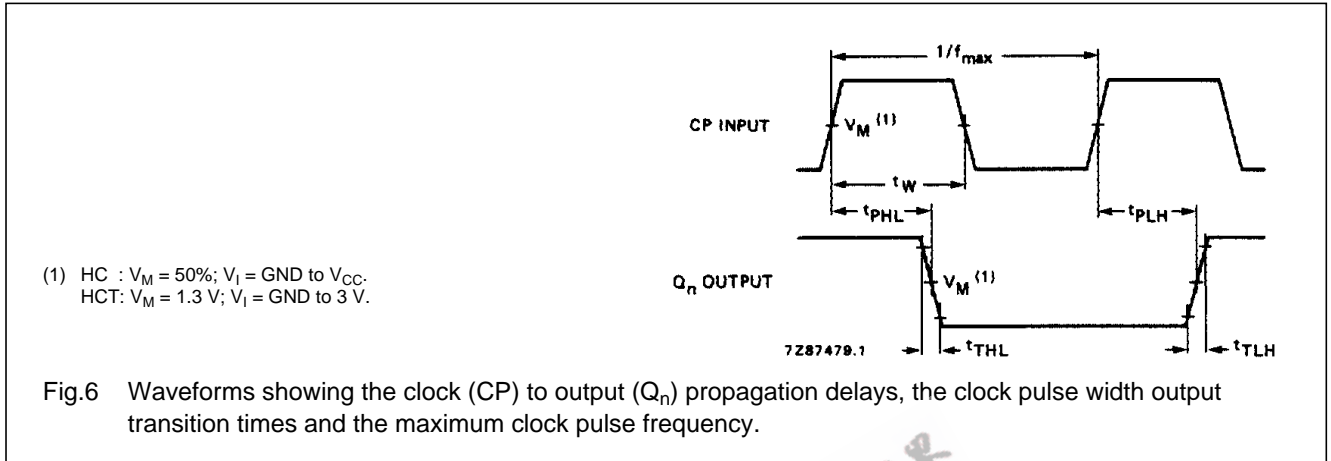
$1/f_{max}$

CP INPUT

$V_M$ (1)

$t_W$

$t_{PHL}$

$t_{PLH}$

(1) HC : $V_M$ = 50%; $V_I$ = GND to $V_{CC}$.
HCT: $V_M$ = 1.3 V; $V_I$ = GND to 3 V.

$Q_n$ OUTPUT

$V_M$ (1)

7Z87479.1

$t_{THL}$

$t_{TLH}$

Fig.6 Waveforms showing the clock (CP) to output ($Q_n$) propagation delays, the clock pulse width output transition times and the maximum clock pulse frequency.